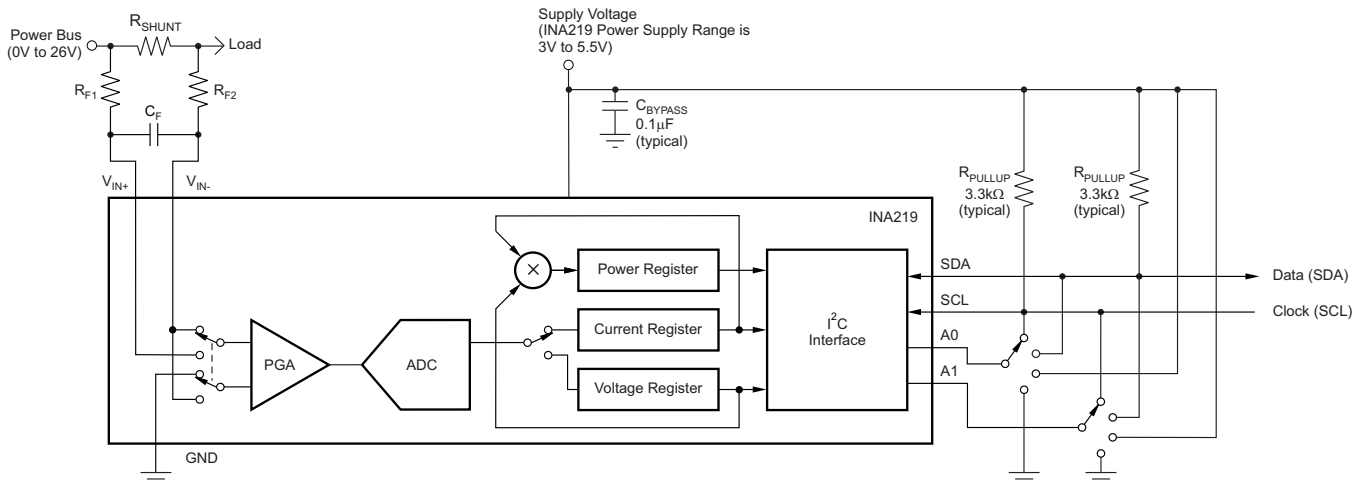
Power Bus (0V to 26V)

$R_{SHUNT}$

Load

$R_{F1}$

$R_{F2}$

$C_F$

$V_{IN+}$

$V_{IN-}$

Supply Voltage (INA219 Power Supply Range is 3V to 5.5V)

$C_{BYPASS}$ 0.1μF (typical)

$R_{PULLUP}$ 3.3kΩ (typical)

$R_{PULLUP}$ 3.3kΩ (typical)

INA219

Power Register

Current Register

Voltage Register

PGA

ADC

$I^2C$ Interface

SDA

SCL

A0

A1

Data (SDA)

Clock (SCL)

GND